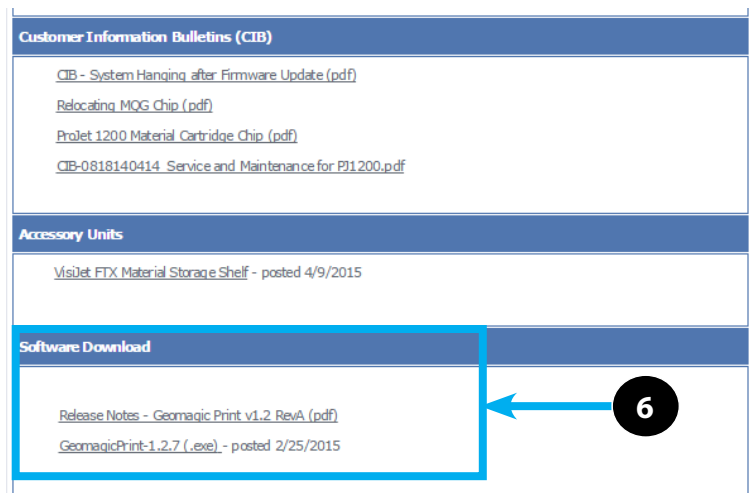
Customer Information Bulletins (CIB)

CIB - System Hanging after Firmware Update (pdf)

Relocating MQG Chip (pdf)

ProJet 1200 Material Cartridge Chip (pdf)

CIB-0818140414 Service and Maintenance for PJ1200.pdf

Accessory Units

VisiJet FTX Material Storage Shelf - posted 4/9/2015

Software Download

Release Notes - Geomagic Print v1.2 RevA (pdf)

GeomagicPrint-1.2.7 (.exe) - posted 2/25/2015

6